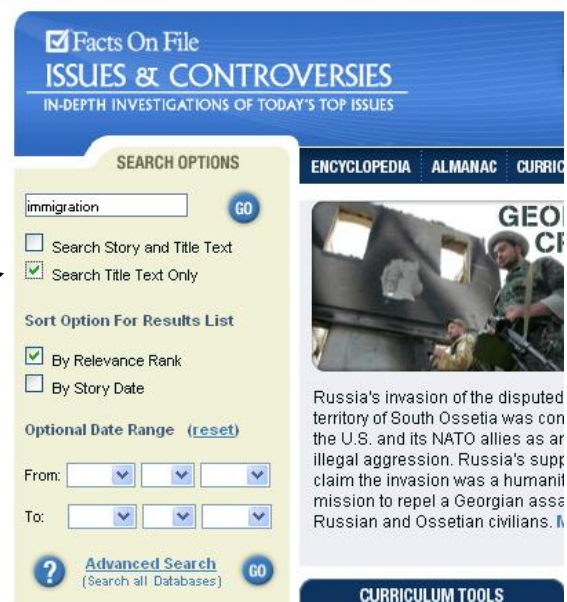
Facts On File
ISSUES & CONTROVERSIES
IN-DEPTH INVESTIGATIONS OF TODAY'S TOP ISSUES

SEARCH OPTIONS

immigration

GO

Search Story and Title Text
Search Title Text Only

Sort Option For Results List

By Relevance Rank
By Story Date

Optional Date Range (reset)

From:

To:

Advanced Search
(Search all Databases)

GO

ENCYCLOPEDIA ALMANAC CURRIC

GEO
CR

Russia's invasion of the disputed territory of South Ossetia was con the U.S. and its NATO allies as an illegal aggression. Russia's supp claim the invasion was a humanit mission to repel a Georgian assa Russian and Ossetian civilians. M

CURRICULUM TOOLS